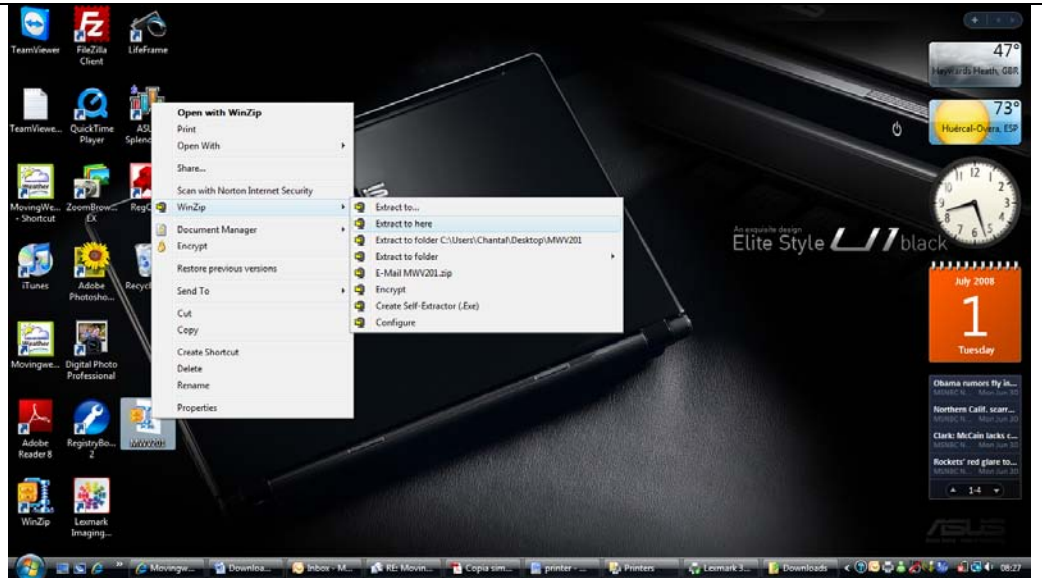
TeamViewer
FileZilla Client
LifeFrame
TeamViewe...
QuickTime Player
ASU Splend
MovingWe... - Shortcut
ZoomBrow... EX
RegC
iTunes
Adobe Photosho...
Recycl
Movingwe...
Digital Photo Professional
Adobe Reader 8
RegistryBo... 2
MWV201
WinZip
Lexmark Imaging...

Open with WinZip
Print
Open With
Share...
Scan with Norton Internet Security
WinZip
Document Manager
Encrypt
Restore previous versions
Send To
Cut
Copy
Create Shortcut
Delete
Rename
Properties

Extract to...
Extract to here
Extract to folder C:\Users\Chantal\Desktop\MWV201
Extract to folder
E-Mail MWV201.zip
Encrypt
Create Self-Extractor (.Exe)
Configure

47°
Haywards Heath, GBR
73°
Huércal-Overa, ESP
An exquisite design
Elite Style U1 black
July 2008
1
Tuesday
Obama rumors fly in...
Northern Calif. scarr...
Clark: McCain lacks c...
Rockets' red glare to...
1-4
ASUS

Movingw...
Downloa...
Inbox - M...
RE: Movin...
Copia sim...
printer - ...
Printers
Lexmark 3...
Downloads
08:27